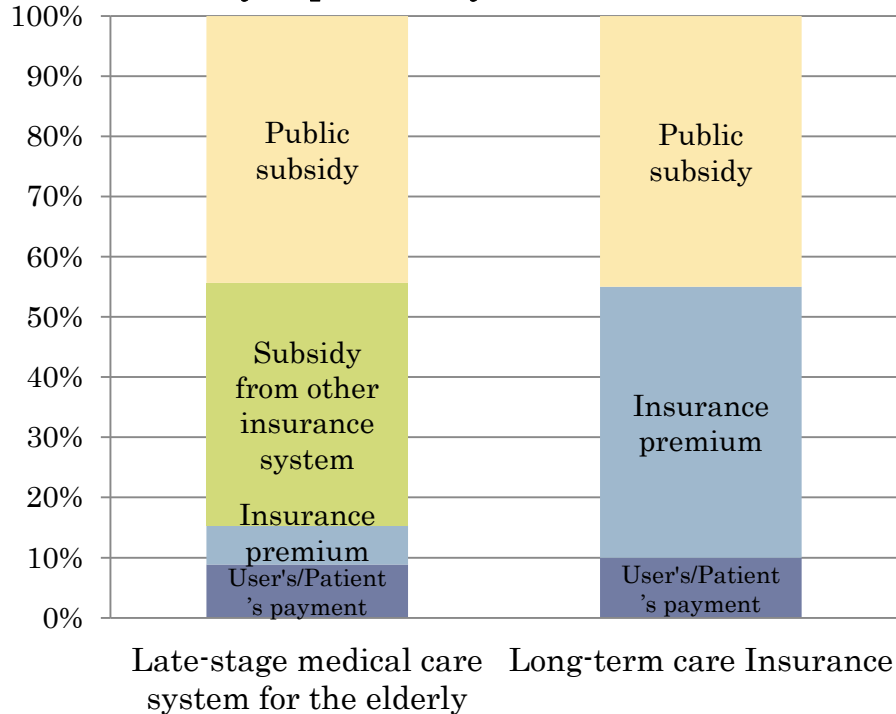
100%
90%
80%
70%
60%
50%
40%
30%
20%
10%
0%

Public subsidy

Subsidy from other insurance system

Insurance premium

User's/Patient 's payment

Public subsidy

Insurance premium

User's/Patient 's payment

Late-stage medical care system for the elderly

Long-term care Insurance